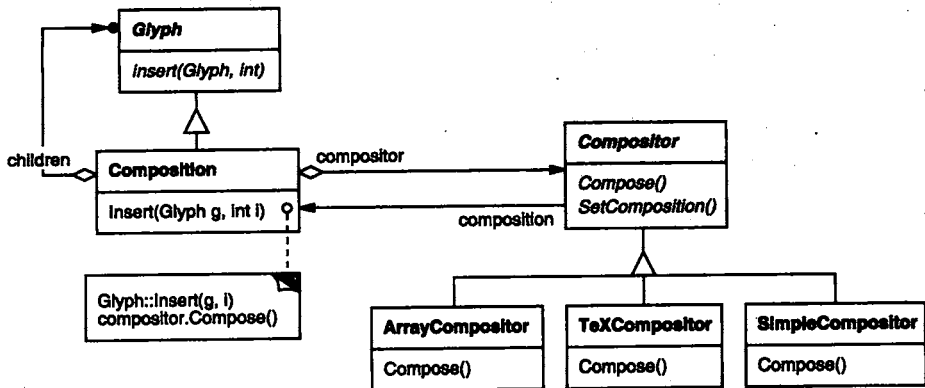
Glyph

Insert(Glyph, int)

children

Composition

Insert(Glyph g, int i)

compositor

composition

Compositor

Compose()
SetComposition()

Glyph::Insert(g, i)
compositor.Compose()

ArrayCompositor

Compose()

TeXCompositor

Compose()

SimpleCompositor

Compose()